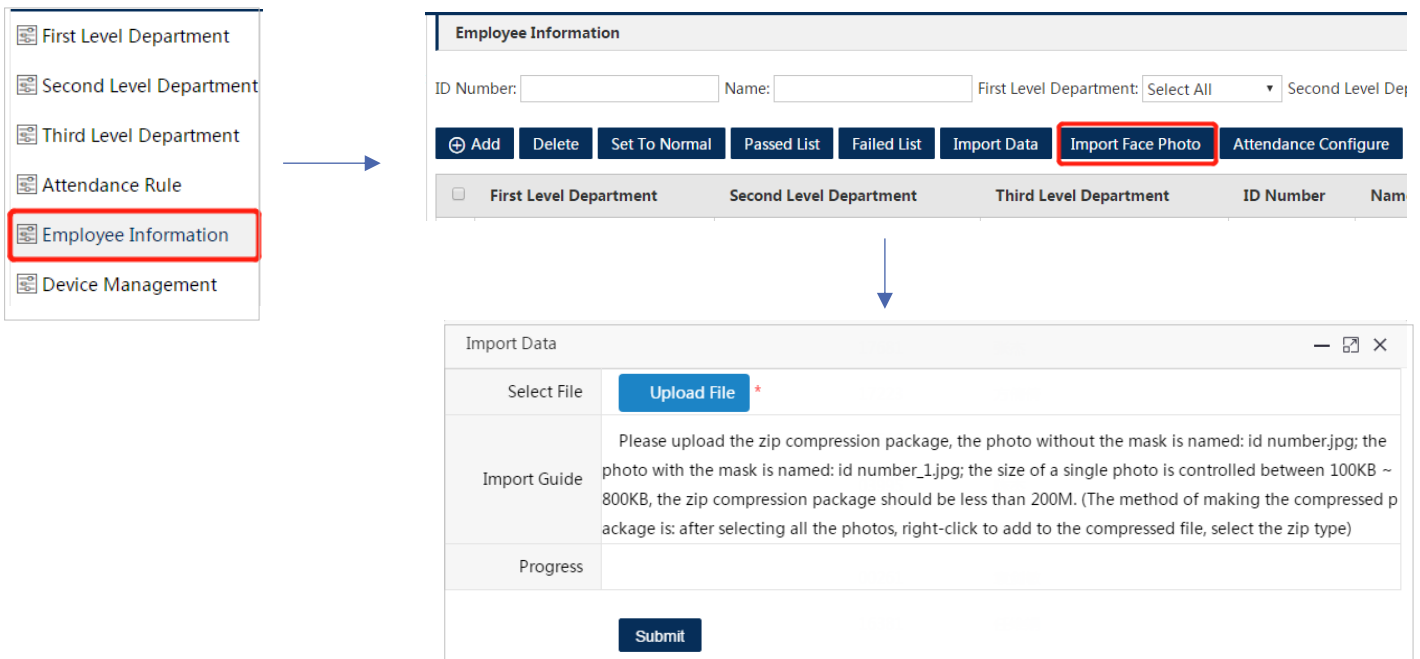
First Level Department
Second Level Department
Third Level Department
Attendance Rule
Employee Information
Device Management

Employee Information

ID Number: Name: First Level Department: Select All Second Level Dep

Add Delete Set To Normal Passed List Failed List Import Data Import Face Photo Attendance Configure

| First Level Department | Second Level Department | Third Level Department | ID Number | Nam |
|---|---|---|---|---|

Import Data

| | |
|---|---|
| Select File | Upload File * |
| Import Guide | Please upload the zip compression package, the photo without the mask is named: id number.jpg; the photo with the mask is named: id number_1.jpg; the size of a single photo is controlled between 100KB ~ 800KB, the zip compression package should be less than 200M. (The method of making the compressed package is: after selecting all the photos, right-click to add to the compressed file, select the zip type) |
| Progress | |

Submit